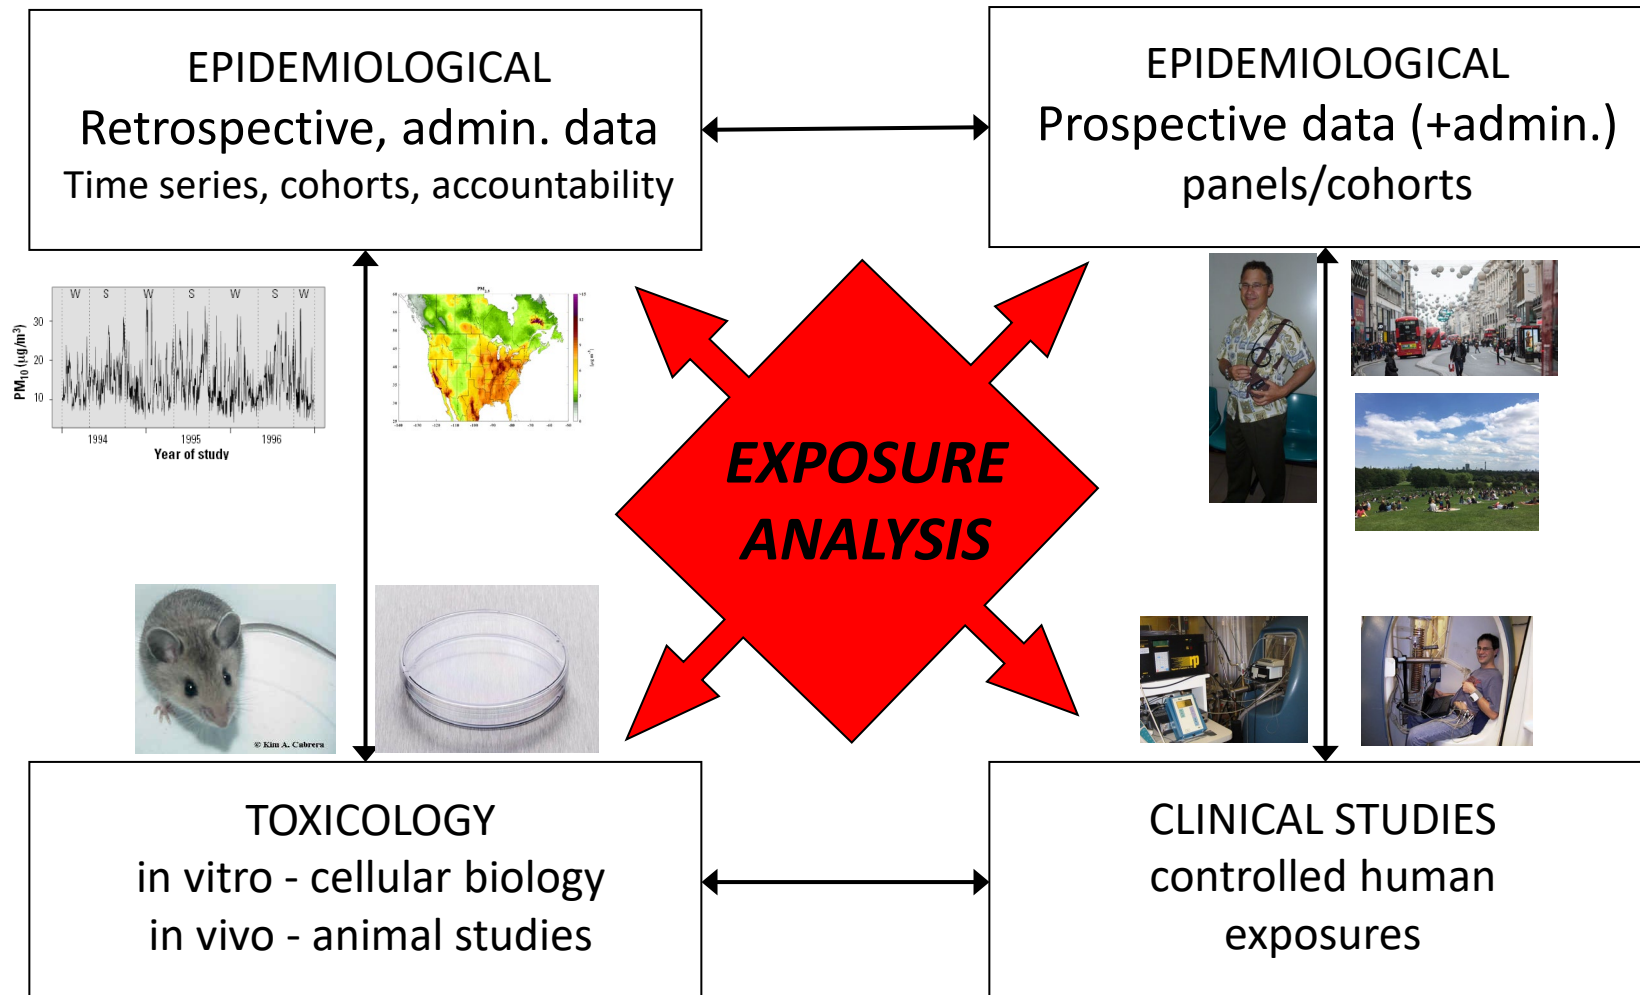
EPIDEMIOLOGICAL
Retrospective, admin. data
Time series, cohorts, accountability

EPIDEMIOLOGICAL
Prospective data (+admin.)
panels/cohorts

W S W S W S W

30

20

10

$PM_{10}$ ($\mu g/m^3$)

1994 1995 1996

Year of study

$PM_{2.5}$

EXPOSURE ANALYSIS

© Kim A. Cabrera

TOXICOLOGY
in vitro - cellular biology
in vivo - animal studies

CLINICAL STUDIES
controlled human
exposures